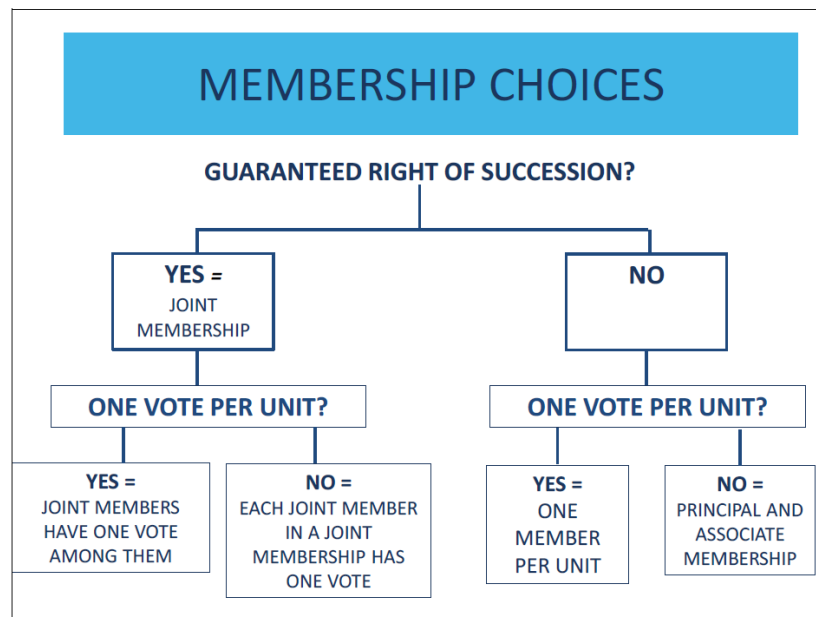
MEMBERSHIP CHOICES

GUARANTEED RIGHT OF SUCCESSION?

YES =
JOINT MEMBERSHIP

NO

ONE VOTE PER UNIT?

ONE VOTE PER UNIT?

YES =
JOINT MEMBERS HAVE ONE VOTE AMONG THEM

NO =
EACH JOINT MEMBER IN A JOINT MEMBERSHIP HAS ONE VOTE

YES =
ONE MEMBER PER UNIT

NO =
PRINCIPAL AND ASSOCIATE MEMBERSHIP